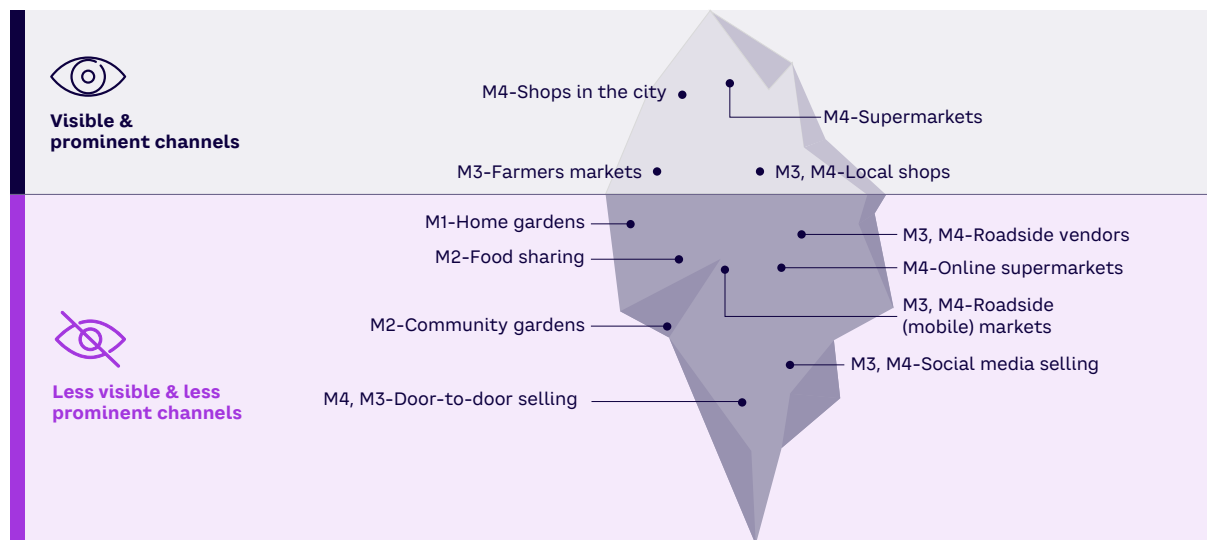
Visible & prominent channels

M4-Shops in the city

M4-Supermarkets

M3-Farmers markets

M3, M4-Local shops

Less visible & less prominent channels

M1-Home gardens

M3, M4-Roadside vendors

M2-Food sharing

M4-Online supermarkets

M3, M4-Roadside (mobile) markets

M2-Community gardens

M3, M4-Social media selling

M4, M3-Door-to-door selling